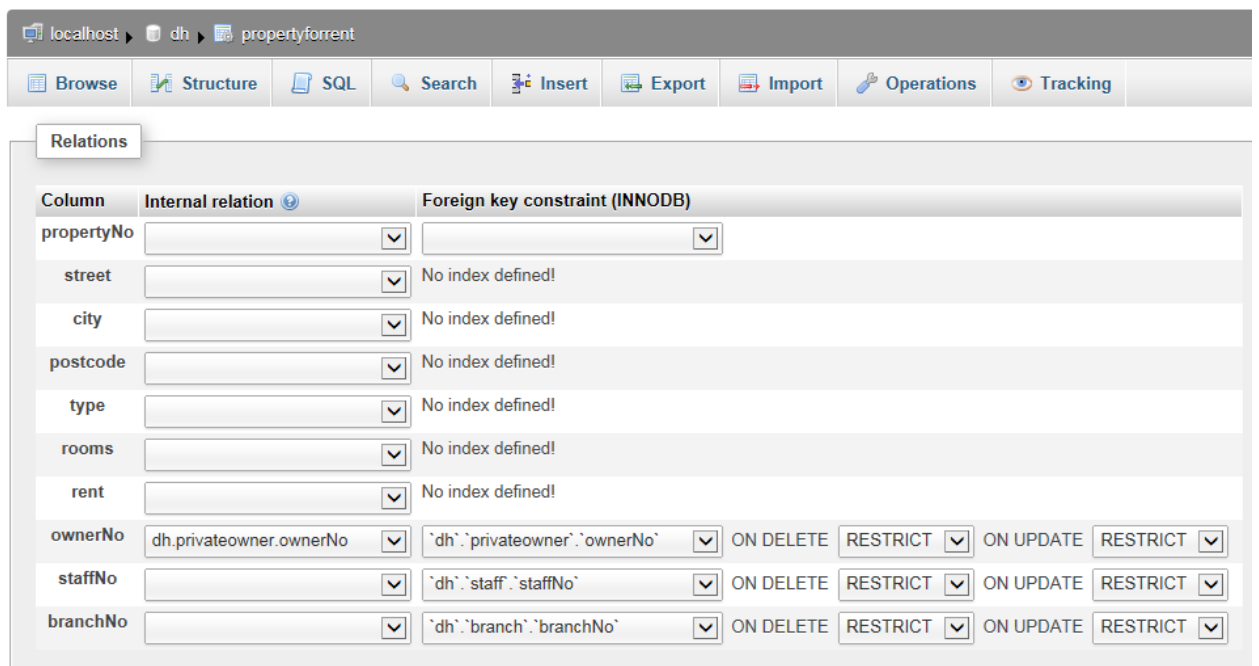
localhost ▸ dh ▸ propertyforrent

Browse | Structure | SQL | Search | Insert | Export | Import | Operations | Tracking

Relations

| Column | Internal relation | Foreign key constraint (INNODB) |
|---|---|---|
| propertyNo | | |
| street | | No index defined! |
| city | | No index defined! |
| postcode | | No index defined! |
| type | | No index defined! |
| rooms | | No index defined! |
| rent | | No index defined! |
| ownerNo | dh.privateowner.ownerNo | `dh`.`privateowner`.`ownerNo` ON DELETE RESTRICT ON UPDATE RESTRICT |
| staffNo | | `dh`.`staff`.`staffNo` ON DELETE RESTRICT ON UPDATE RESTRICT |
| branchNo | | `dh`.`branch`.`branchNo` ON DELETE RESTRICT ON UPDATE RESTRICT |